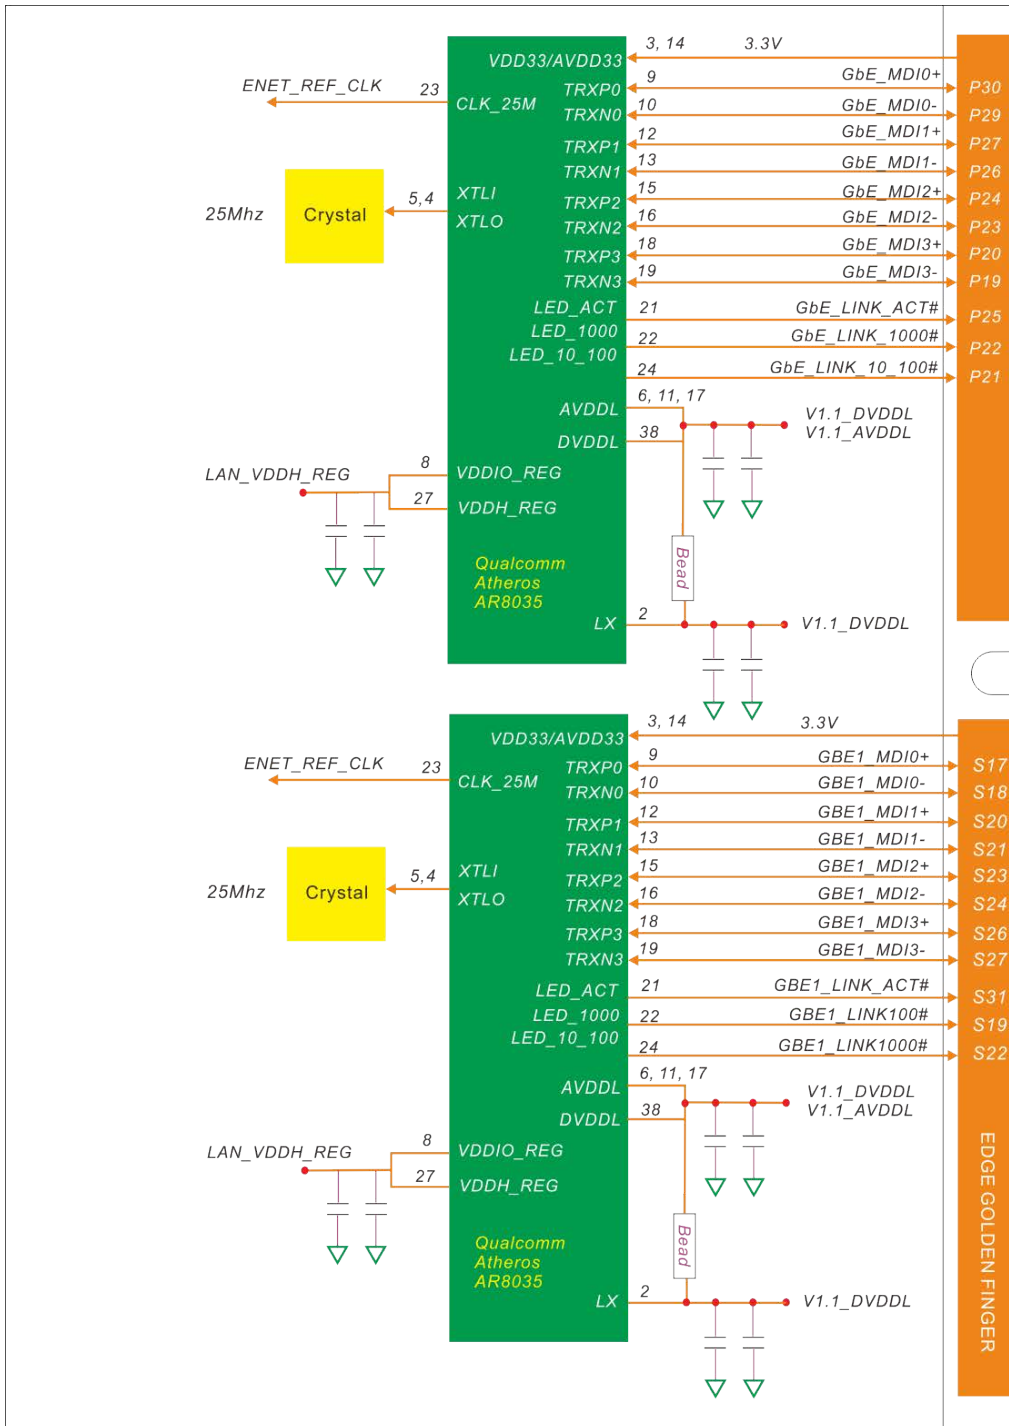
3, 14 3.3V
VDD33/AVDD33
ENET_REF_CLK 23 CLK_25M
9 GbE_MDI0+ P30
TRXP0
10 GbE_MDI0- P29
TRXN0
12 GbE_MDI1+ P27
TRXP1
13 GbE_MDI1- P26
TRXN1
25Mhz Crystal 5,4 XTLI
15 GbE_MDI2+ P24
TRXP2
XTLO
16 GbE_MDI2- P23
TRXN2
18 GbE_MDI3+ P20
TRXP3
19 GbE_MDI3- P19
TRXN3
LED_ACT 21 GbE_LINK_ACT# P25
LED_1000 22 GbE_LINK_1000# P22
LED_10_100 24 GbE_LINK_10_100# P21
6, 11, 17
AVDDL V1.1_DVDDL
38 V1.1_AVDDL
DVDDL
8
LAN_VDDH_REG VDDIO_REG
27
VDDH_REG
Bead
Qualcomm
Atheros
AR8035
LX 2 V1.1_DVDDL

3, 14 3.3V
VDD33/AVDD33
ENET_REF_CLK 23 CLK_25M
9 GBE1_MDI0+ S17
TRXP0
10 GBE1_MDI0- S18
TRXN0
12 GBE1_MDI1+ S20
TRXP1
13 GBE1_MDI1- S21
TRXN1
25Mhz Crystal 5,4 XTLI
15 GBE1_MDI2+ S23
TRXP2
XTLO
16 GBE1_MDI2- S24
TRXN2
18 GBE1_MDI3+ S26
TRXP3
19 GBE1_MDI3- S27
TRXN3
LED_ACT 21 GBE1_LINK_ACT# S31
LED_1000 22 GBE1_LINK100# S19
LED_10_100 24 GBE1_LINK1000# S22
6, 11, 17
AVDDL V1.1_DVDDL
38 V1.1_AVDDL
DVDDL
8
LAN_VDDH_REG VDDIO_REG
27
VDDH_REG
Bead
Qualcomm
Atheros
AR8035
LX 2 V1.1_DVDDL
EDGE GOLDEN FINGER